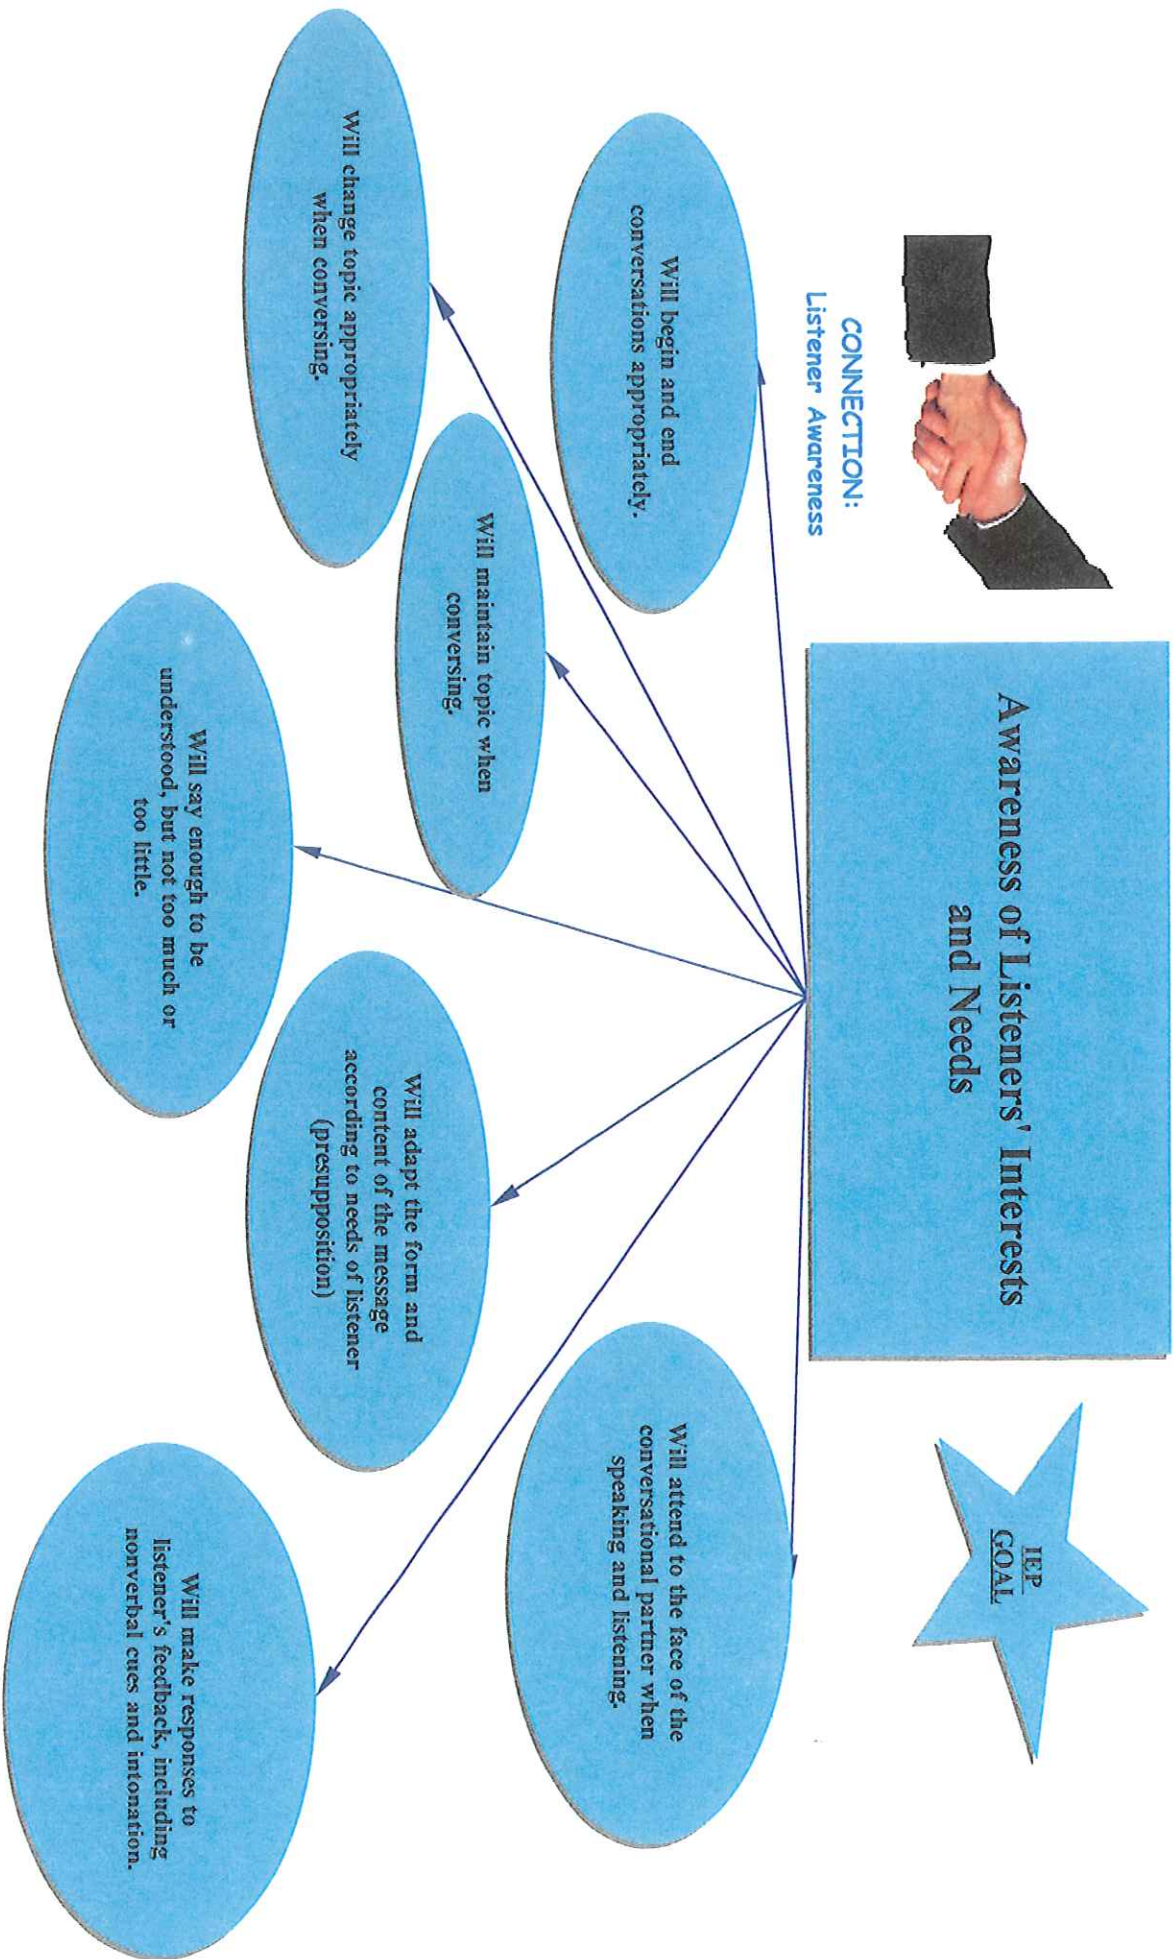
CONNECTION:
Listener Awareness

Awareness of Listeners' Interests and Needs

IEP GOAL

Will begin and end conversations appropriately.

Will change topic appropriately when conversing.

Will maintain topic when conversing.

Will say enough to be understood, but not too much or too little.

Will adapt the form and content of the message according to needs of listener (presupposition)

Will attend to the face of the conversational partner when speaking and listening.

Will make responses to listener's feedback, including nonverbal cues and intonation.